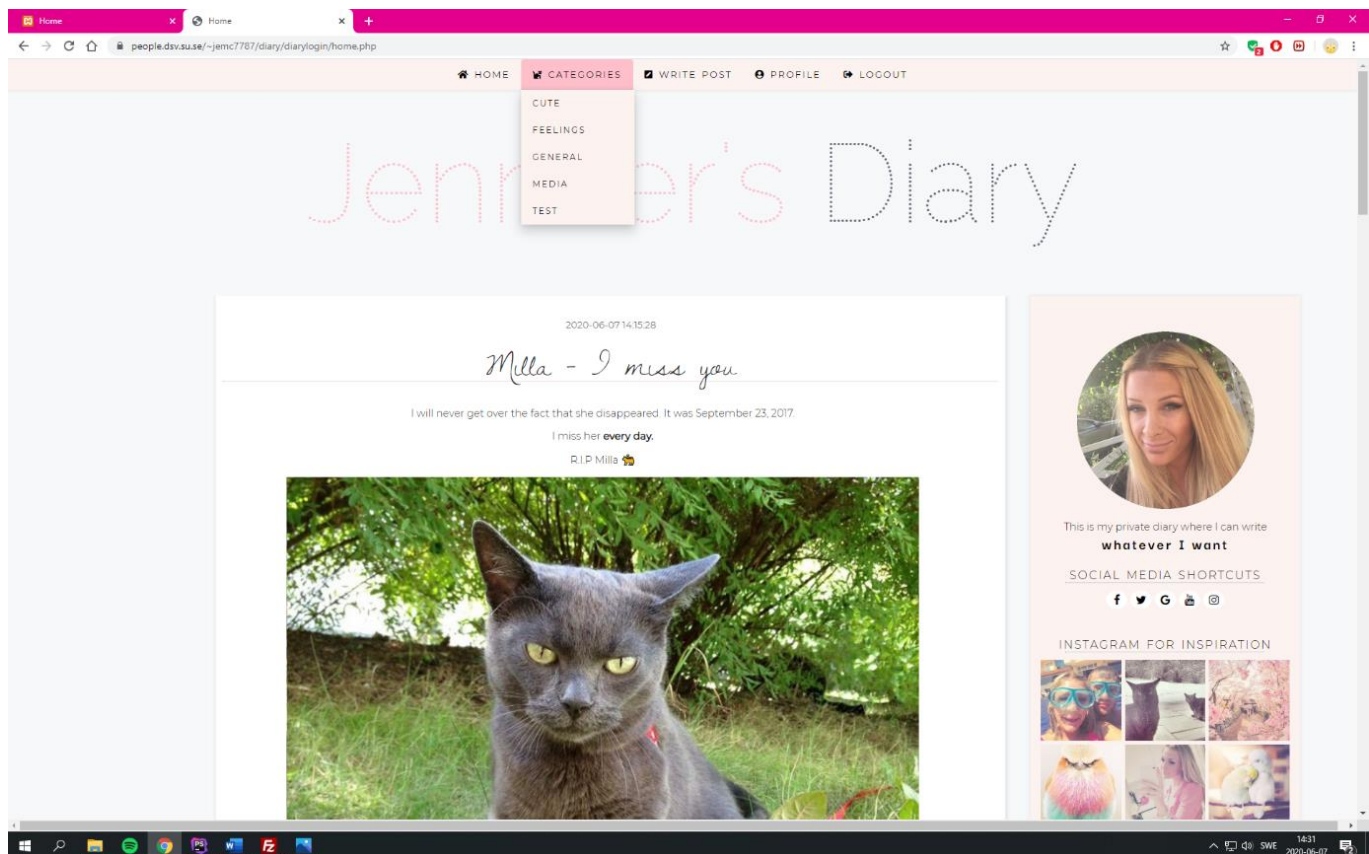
Home
Home
people.dsv.su.se/~jemc7787/diary/diarylogin/home.php

HOME CATEGORIES WRITE POST PROFILE LOGOUT

CUTE
FEELINGS
GENERAL
MEDIA
TEST

Jenn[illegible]er's Diary

2020-06-07 14:15:28

Milla - I miss you

I will never get over the fact that she disappeared. It was September 23, 2017.

I miss her **every day.**

R.I.P Milla

This is my private diary where I can write
**whatever I want**

SOCIAL MEDIA SHORTCUTS

INSTAGRAM FOR INSPIRATION

SWE 14:31 2020-06-07